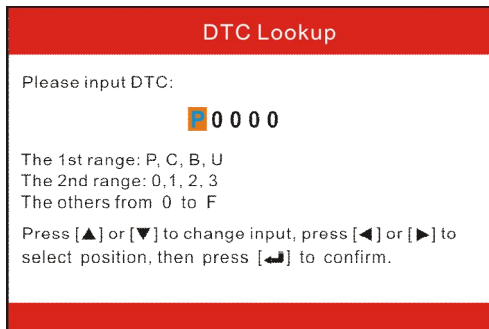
DTC Lookup

Please input DTC:

P0000

The 1st range: P, C, B, U
The 2nd range: 0,1, 2, 3
The others from 0 to F

Press [▲] or [▼] to change input, press [◀] or [▶] to select position, then press [↵] to confirm.